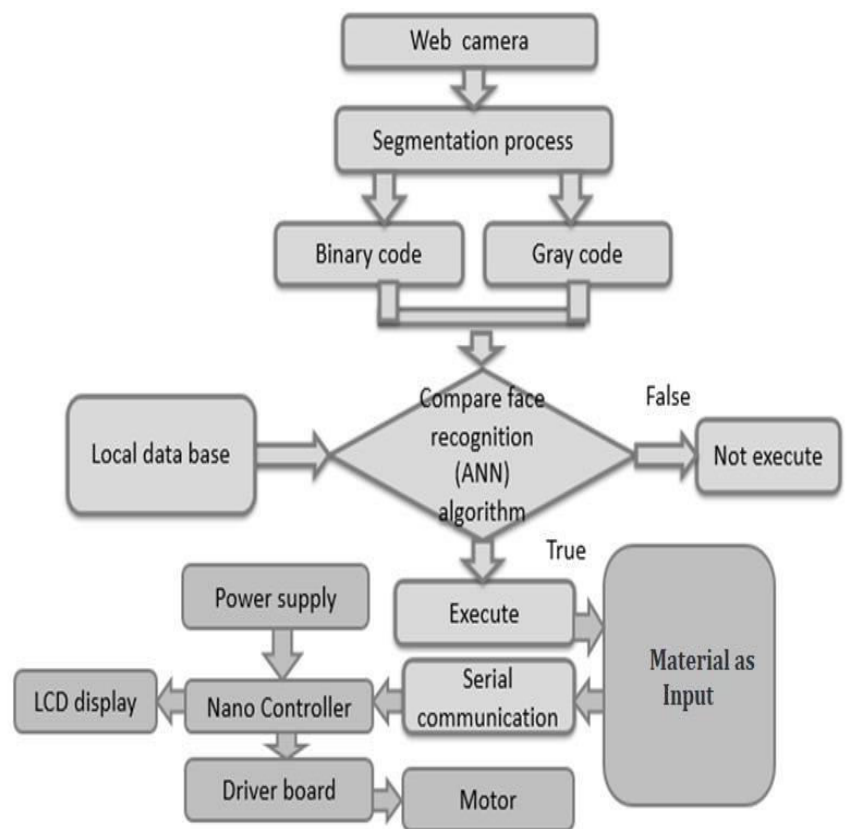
Web camera

Segmentation process

Binary code

Gray code

Local data base

Compare face recognition (ANN) algorithm

False

Not execute

True

Power supply

Execute

Material as Input

LCD display

Nano Controller

Serial communication

Driver board

Motor